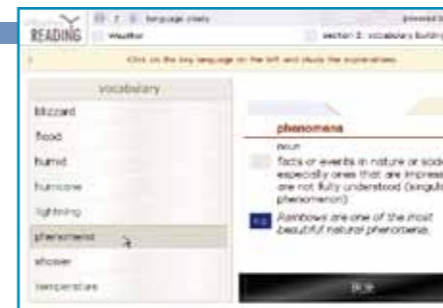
READING

language charts

powered b

Weather

section 2: vocabulary buildin

Click on the key language on the left and study the explanations.

vocabulary

blizzard

flood

humid

hurricane

lightning

phenomena

shower

temperature

phenomena

noun

facts or events in nature or socie especially ones that are impress are not fully understood (singula phenomenon)

Rainbows are one of the most beautiful natural phenomena.